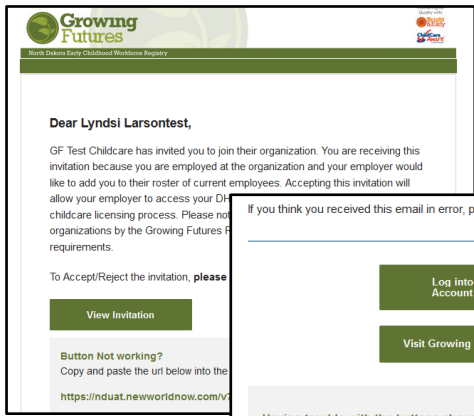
Growing Futures

North Dakota Early Childhood Workforce Registry

Quality with

Bright & Early

ChildCare Aware

Dear Lyndsi Larsontest,

GF Test Childcare has invited you to join their organization. You are receiving this invitation because you are employed at the organization and your employer would like to add you to their roster of current employees. Accepting this invitation will allow your employer to access your DH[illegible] childcare licensing process. Please no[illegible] organizations by the Growing Futures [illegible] requirements.

To Accept/Reject the invitation, please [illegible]

View Invitation

Button Not working?

Copy and paste the url below into the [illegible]

https://nduat.newworldnow.com/v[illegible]

If you think you received this email in error, p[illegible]

Log into Account

Visit Growing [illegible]

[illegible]